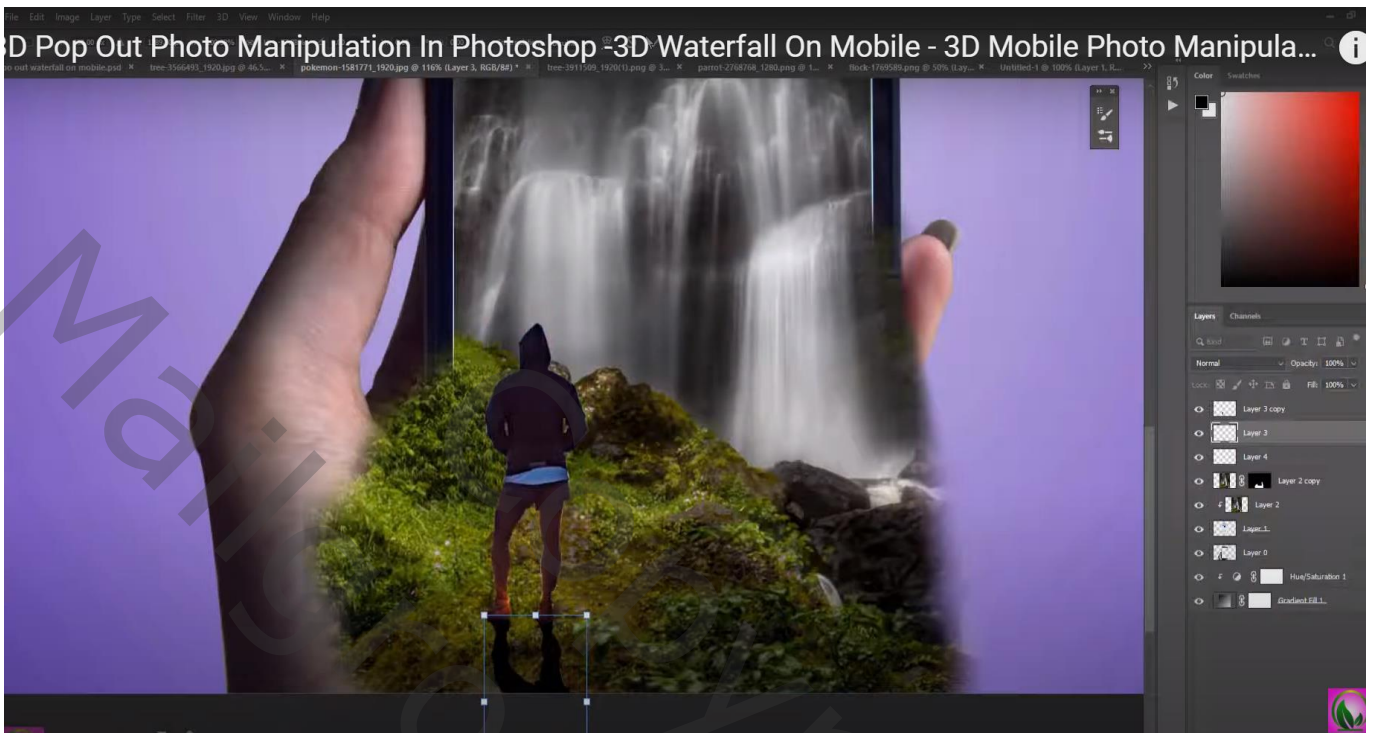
3D Pop Out Photo Manipulation In Photoshop -3D Waterfall On Mobile - 3D Mobile Photo Manipula...

File Edit Image Layer Type Select Filter 3D View Window Help

op out waterfall on mobile.psd × tree-3566493_1920.jpg @ 46.5... × pokemon-1581771_1920.jpg @ 116% (Layer 3, RGB/8#) * × tree-3911509_1920(1).png @ 3... × parrot-2768768_1280.png @ 1... × flock-1769589.png @ 50% (Lay... × Untitled-1 @ 100% (Layer 1, R... »

Color Swatches

Layers Channels

Normal

Opacity: 100%

Lock:

Fill: 100%

Layer 3 copy

Layer 3

Layer 4

Layer 2 copy

Layer 2

Layer 1

Layer 0

Hue/Saturation 1

Gradient Fill 1

Mallie